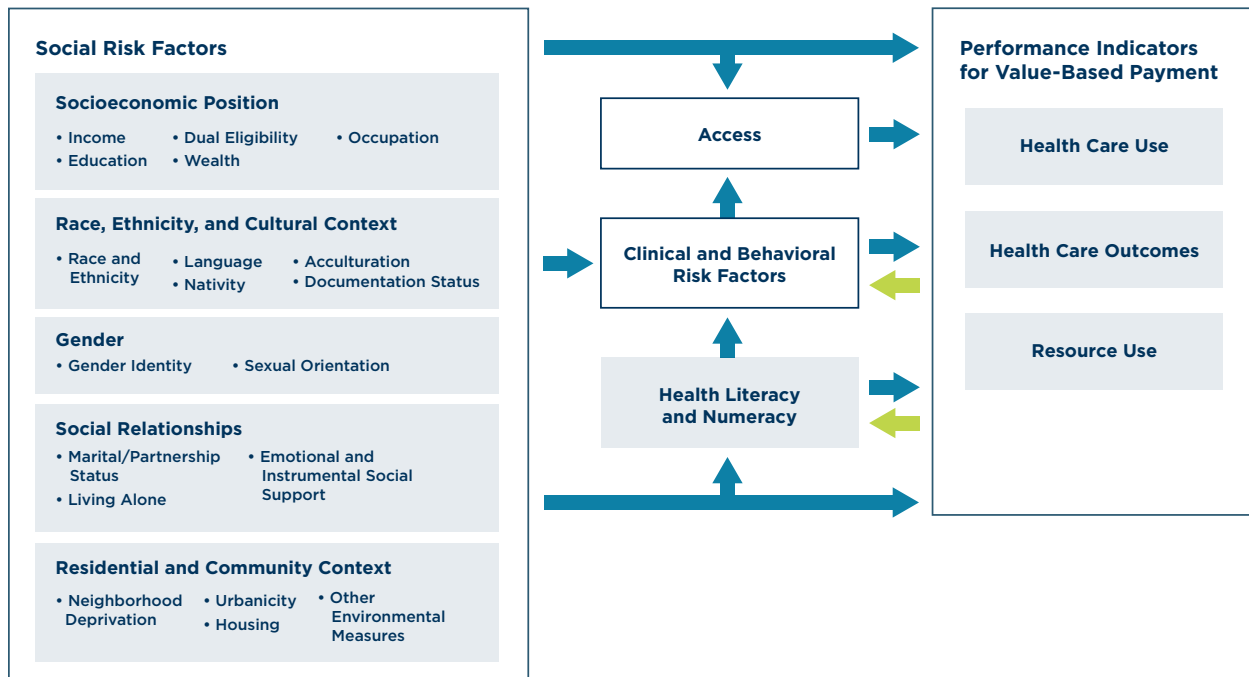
Social Risk Factors

Socioeconomic Position

• Income
• Education
• Dual Eligibility
• Wealth
• Occupation

Race, Ethnicity, and Cultural Context

• Race and Ethnicity
• Language
• Nativity
• Acculturation
• Documentation Status

Gender

• Gender Identity
• Sexual Orientation

Social Relationships

• Marital/Partnership Status
• Living Alone
• Emotional and Instrumental Social Support

Residential and Community Context

• Neighborhood Deprivation
• Urbanicity
• Housing
• Other Environmental Measures

Access

Clinical and Behavioral Risk Factors

Health Literacy and Numeracy

Performance Indicators for Value-Based Payment

Health Care Use

Health Care Outcomes

Resource Use